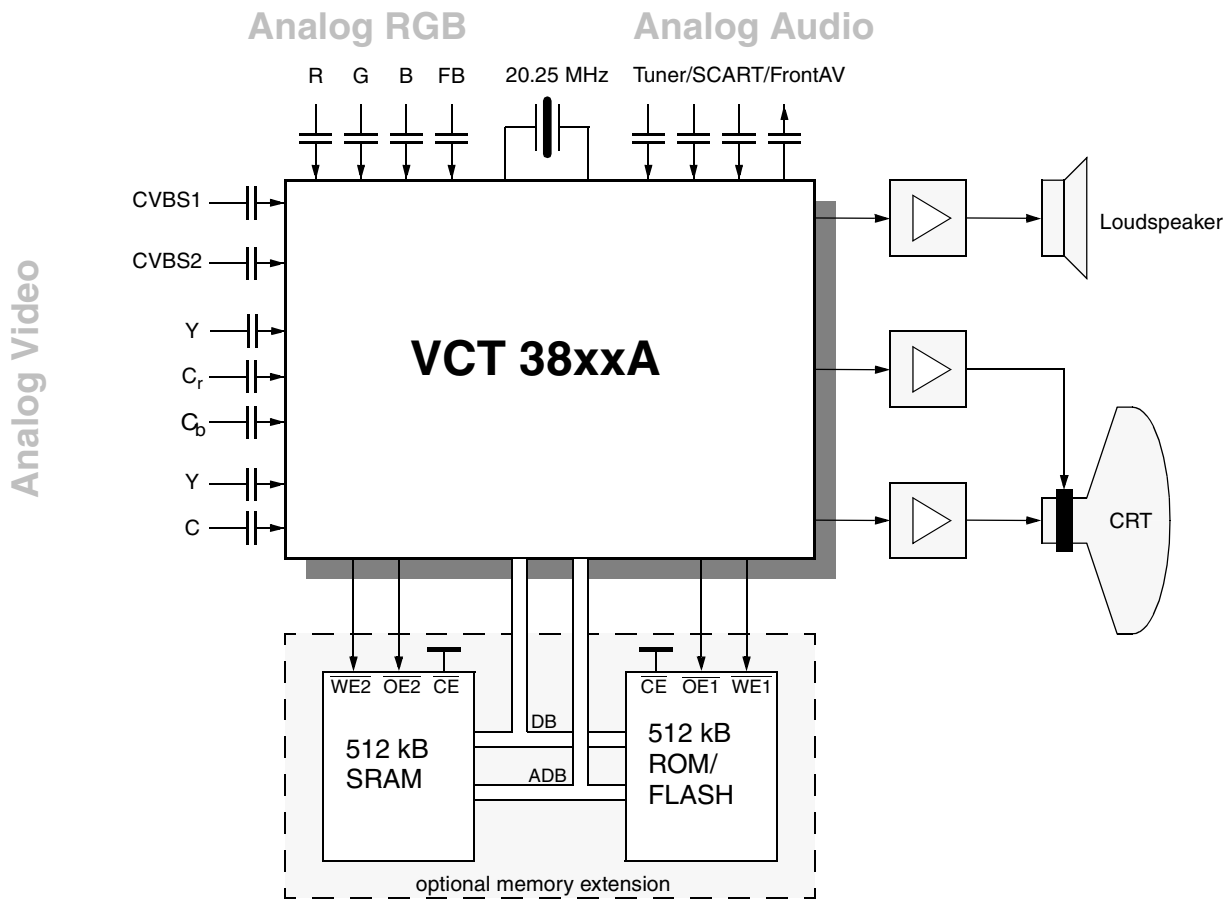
Analog RGB

Analog Audio

R G B FB

20.25 MHz

Tuner/SCART/FrontAV

Analog Video

CVBS1

CVBS2

Y

$C_r$

$C_b$

Y

C

VCT 38xxA

Loudspeaker

CRT

$\overline{WE2}$ $\overline{OE2}$ $\overline{CE}$

512 kB SRAM

DB

ADB

$\overline{CE}$ $\overline{OE1}$ $\overline{WE1}$

512 kB ROM/ FLASH

optional memory extension